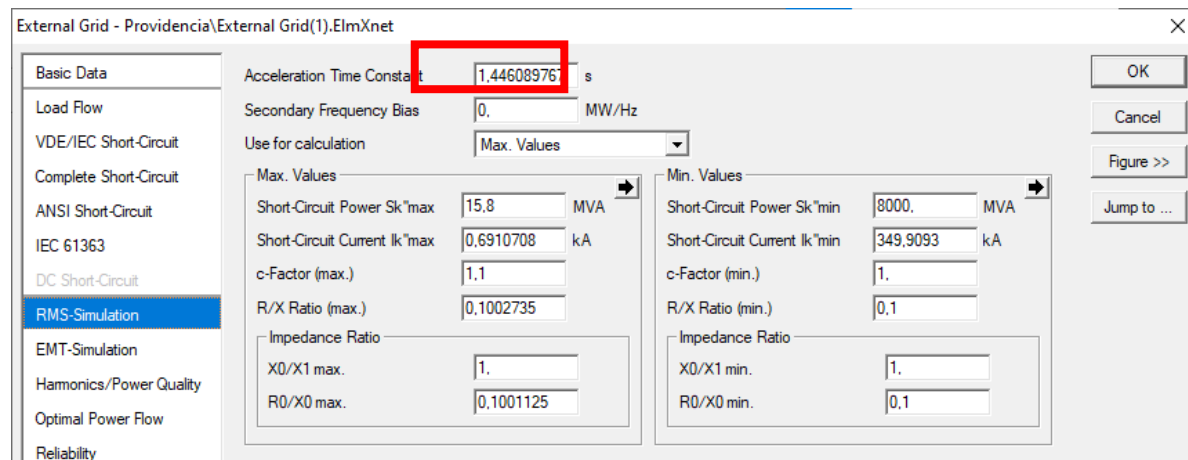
External Grid - Providencia\External Grid(1).ElmXnet

Basic Data
Load Flow
VDE/IEC Short-Circuit
Complete Short-Circuit
ANSI Short-Circuit
IEC 61363
DC Short-Circuit
RMS-Simulation
EMT-Simulation
Harmonics/Power Quality
Optimal Power Flow
Reliability

Acceleration Time Constant 1,446089767 s
Secondary Frequency Bias 0, MW/Hz
Use for calculation Max. Values

Max. Values
Short-Circuit Power Sk"max 15,8 MVA
Short-Circuit Current Ik"max 0,6910708 kA
c-Factor (max.) 1,1
R/X Ratio (max.) 0,1002735
Impedance Ratio
X0/X1 max. 1,
R0/X0 max. 0,1001125

Min. Values
Short-Circuit Power Sk"min 8000, MVA
Short-Circuit Current Ik"min 349,9093 kA
c-Factor (min.) 1,
R/X Ratio (min.) 0,1
Impedance Ratio
X0/X1 min. 1,
R0/X0 min. 0,1

OK
Cancel
Figure >>
Jump to ...